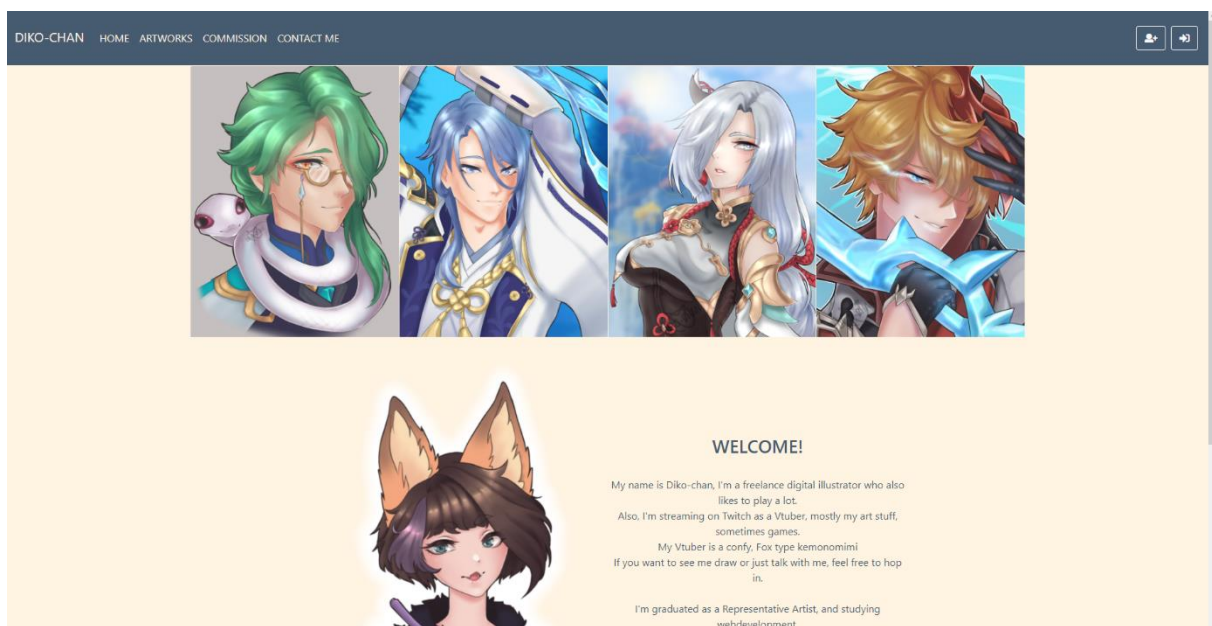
DIKO-CHAN HOME ARTWORKS COMMISSION CONTACT ME

WELCOME!

My name is Diko-chan, I'm a freelance digital illustrator who also likes to play a lot.
Also, I'm streaming on Twitch as a Vtuber, mostly my art stuff, sometimes games.
My Vtuber is a confy, Fox type kemonomimi
If you want to see me draw or just talk with me, feel free to hop in.

I'm graduated as a Representative Artist, and studying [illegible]